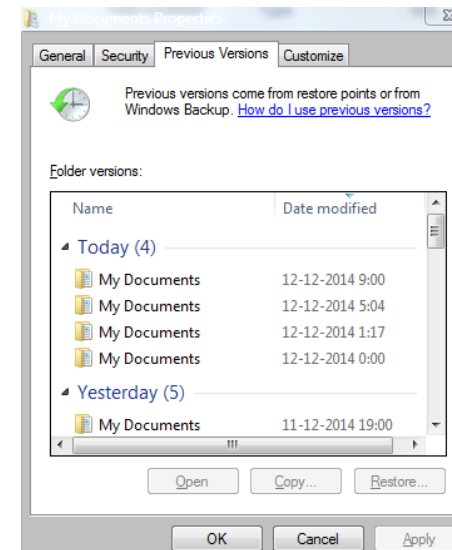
My Documents Properties

General | Security | Previous Versions | Customize

Previous versions come from restore points or from Windows Backup. How do I use previous versions?

Folder versions:

| Name | Date modified |
|---|---|
| Today (4) | |
| My Documents | 12-12-2014 9:00 |
| My Documents | 12-12-2014 5:04 |
| My Documents | 12-12-2014 1:17 |
| My Documents | 12-12-2014 0:00 |
| Yesterday (5) | |
| My Documents | 11-12-2014 19:00 |

Open | Copy... | Restore...

OK | Cancel | Apply